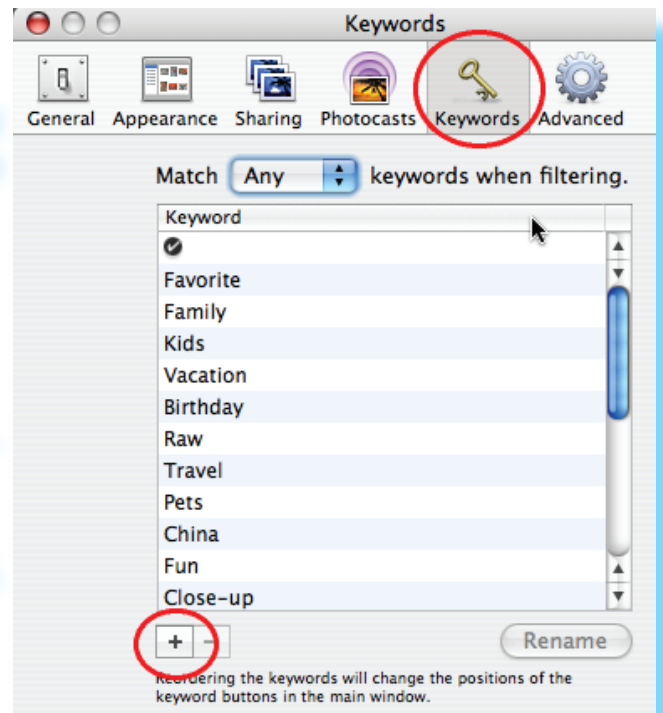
Keywords

General Appearance Sharing Photocasts Keywords Advanced

Match Any keywords when filtering.

| Keyword |
|---|
| |
| Favorite |
| Family |
| Kids |
| Vacation |
| Birthday |
| Raw |
| Travel |
| Pets |
| China |
| Fun |
| Close-up |

+ −

Rename

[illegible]ordering the keywords will change the positions of the keyword buttons in the main window.